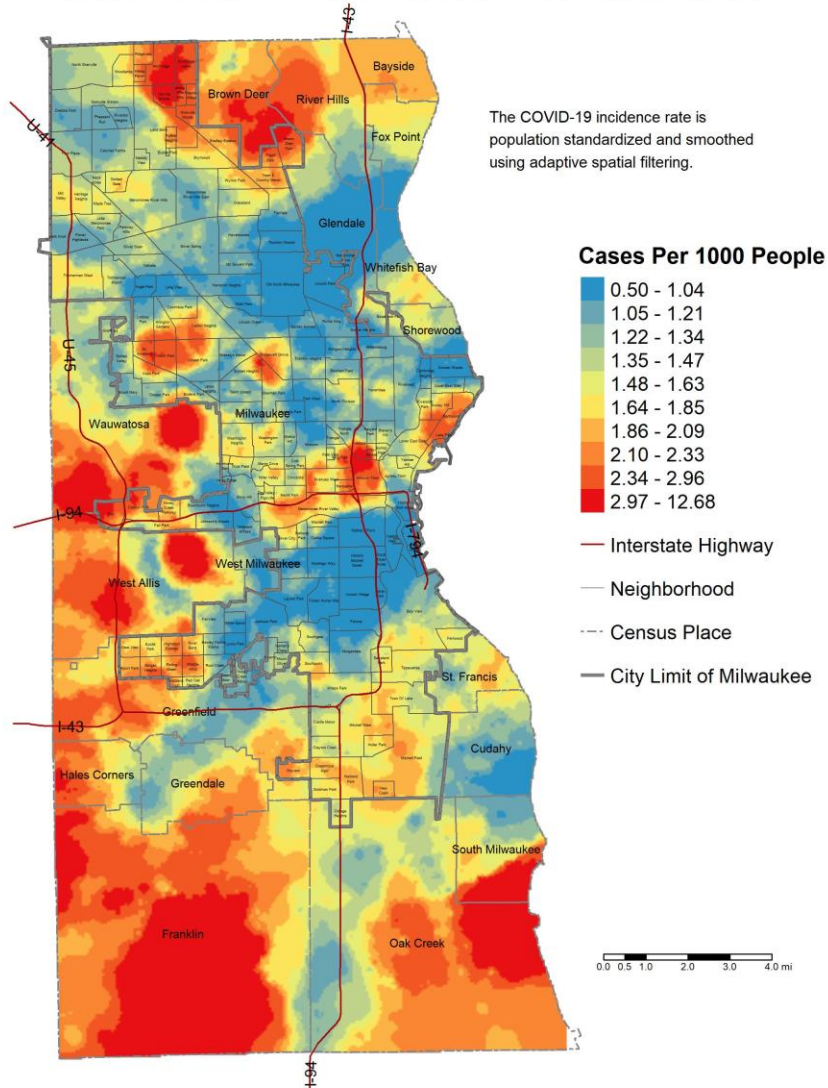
The COVID-19 incidence rate is population standardized and smoothed using adaptive spatial filtering.

Cases Per 1000 People
0.50 - 1.04
1.05 - 1.21
1.22 - 1.34
1.35 - 1.47
1.48 - 1.63
1.64 - 1.85
1.86 - 2.09
2.10 - 2.33
2.34 - 2.96
2.97 - 12.68
Interstate Highway
Neighborhood
Census Place
City Limit of Milwaukee

I-43
Bayside
Brown Deer
River Hills
Fox Point
U-41
Glendale
Whitefish Bay
Shorewood
U-45
Wauwatosa
Milwaukee
I-94
I-794
West Milwaukee
West Allis
St. Francis
I-43
Greenfield
Cudahy
Hales Corners
Greendale
South Milwaukee
Franklin
Oak Creek
I-94

0.0 0.5 1.0 2.0 3.0 4.0 mi